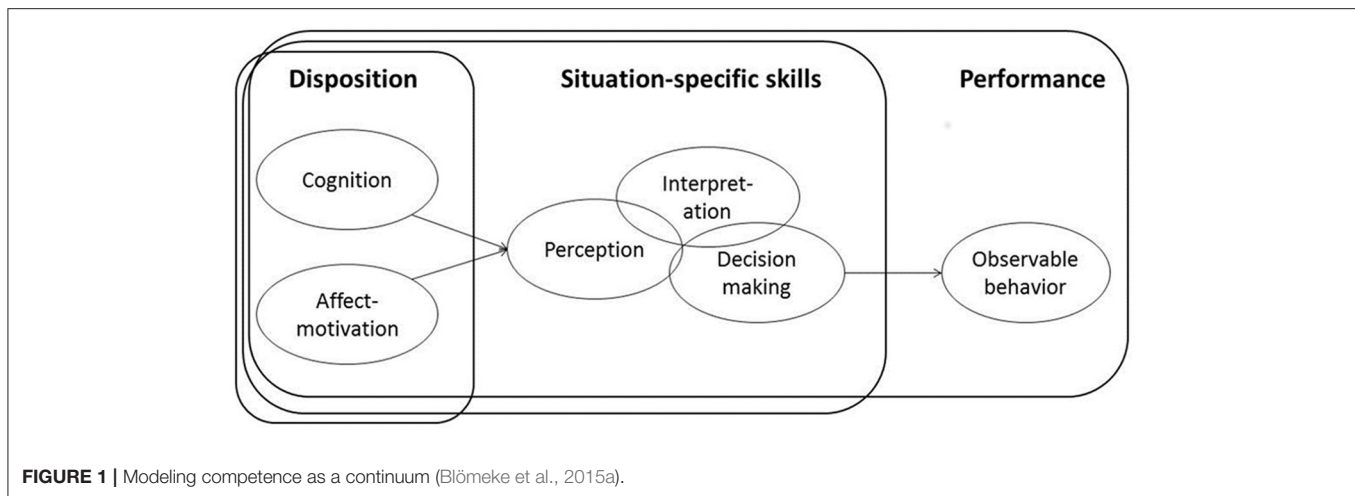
Disposition

Situation-specific skills

Performance

Cognition

Affect-motivation

Perception

Interpretation

Decision making

Observable behavior

**FIGURE 1 |** Modeling competence as a continuum (Blömeke et al., 2015a).